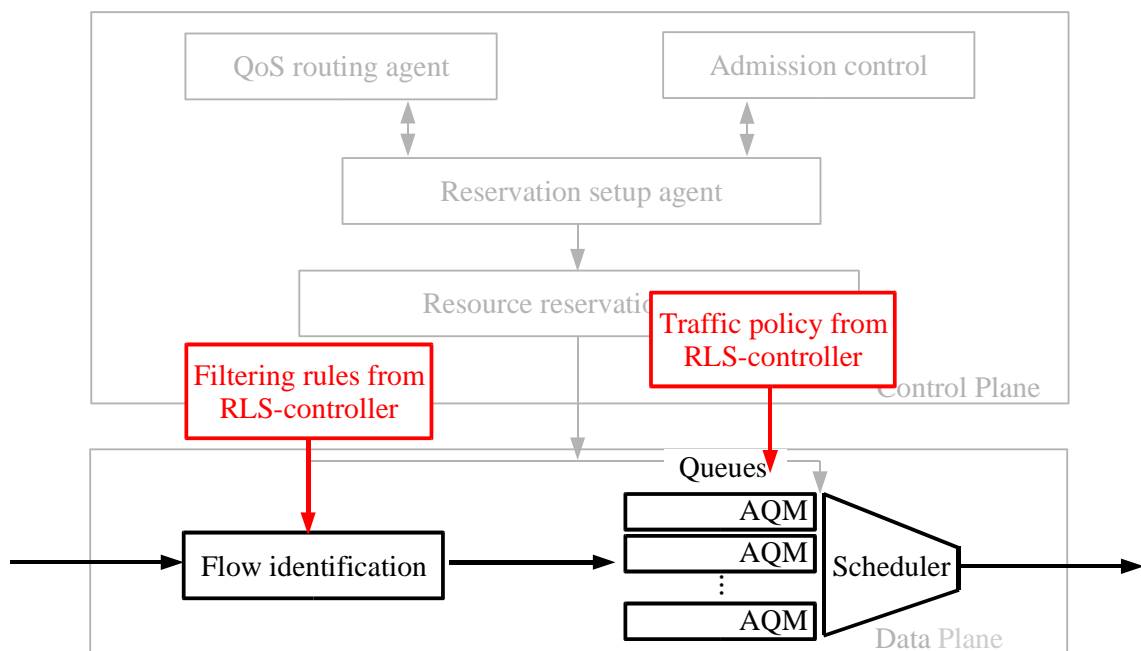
QoS routing agent

Admission control

Reservation setup agent

Resource reservatio

Traffic policy from RLS-controller

Filtering rules from RLS-controller

Control Plane

Queues

AQM

AQM

⋮

AQM

Flow identification

Scheduler

Data Plane